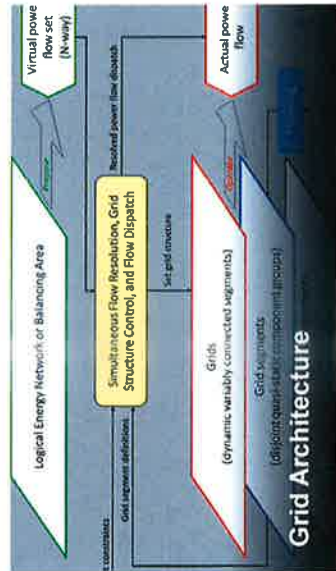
Virtual powe flow set (N-way)

Logical Energy Network or Balancing Area

Propose

Resolved power flow dispatch

Simultaneous Flow Resolution, Grid Structure Control, and Flow Dispatch

t constraints

Grid segment definitions

Set grid structure

Actual powe flow

Grids
(dynamic variably connected segments)

Operate

Grid segments
(disjoint quasi-static component groups)

Grid Architecture